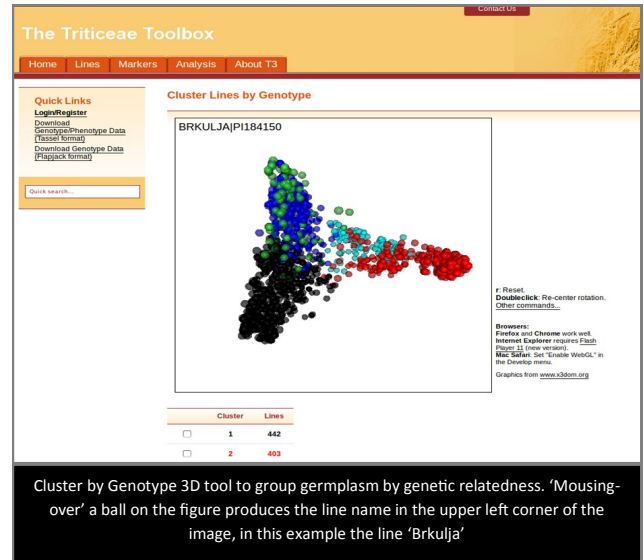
Contact Us

The Triticeae Toolbox

Home Lines Markers Analysis About T3

Quick Links
Login/Register
Download Genotype/Phenotype Data (Tassel format)
Download Genotype Data (Flapjack format)

Quick search...

Cluster Lines by Genotype

BRKULJA|PI184150

r: Reset.
Doubleclick: Re-center rotation.
Other commands...

Browsers:
Firefox and Chrome work well.
Internet Explorer requires Flash Player 11 (new version).
Mac Safari: Set "Enable WebGL" in the Develop menu.

Graphics from www.x3dom.org

| | Cluster | Lines |
|---|---|---|
| ☐ | 1 | 442 |
| ☐ | 2 | 403 |

Cluster by Genotype 3D tool to group germplasm by genetic relatedness. 'Mousing-over' a ball on the figure produces the line name in the upper left corner of the image, in this example the line 'Brkulja'